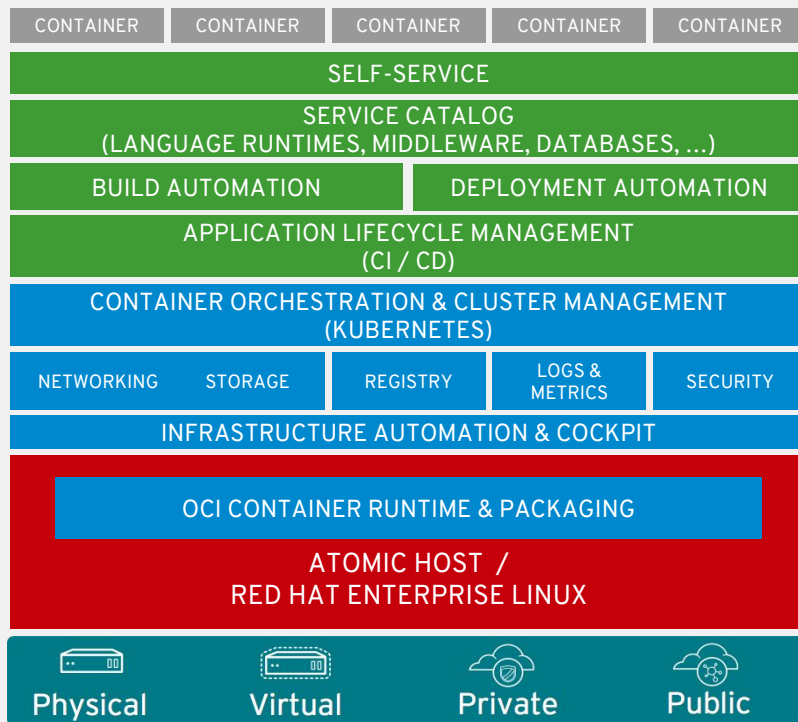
CONTAINER CONTAINER CONTAINER CONTAINER CONTAINER

SELF-SERVICE

SERVICE CATALOG
(LANGUAGE RUNTIMES, MIDDLEWARE, DATABASES, ...)

BUILD AUTOMATION

DEPLOYMENT AUTOMATION

APPLICATION LIFECYCLE MANAGEMENT
(CI / CD)

CONTAINER ORCHESTRATION & CLUSTER MANAGEMENT
(KUBERNETES)

NETWORKING STORAGE

REGISTRY

LOGS & METRICS

SECURITY

INFRASTRUCTURE AUTOMATION & COCKPIT

OCI CONTAINER RUNTIME & PACKAGING

ATOMIC HOST /
RED HAT ENTERPRISE LINUX

Physical Virtual Private Public